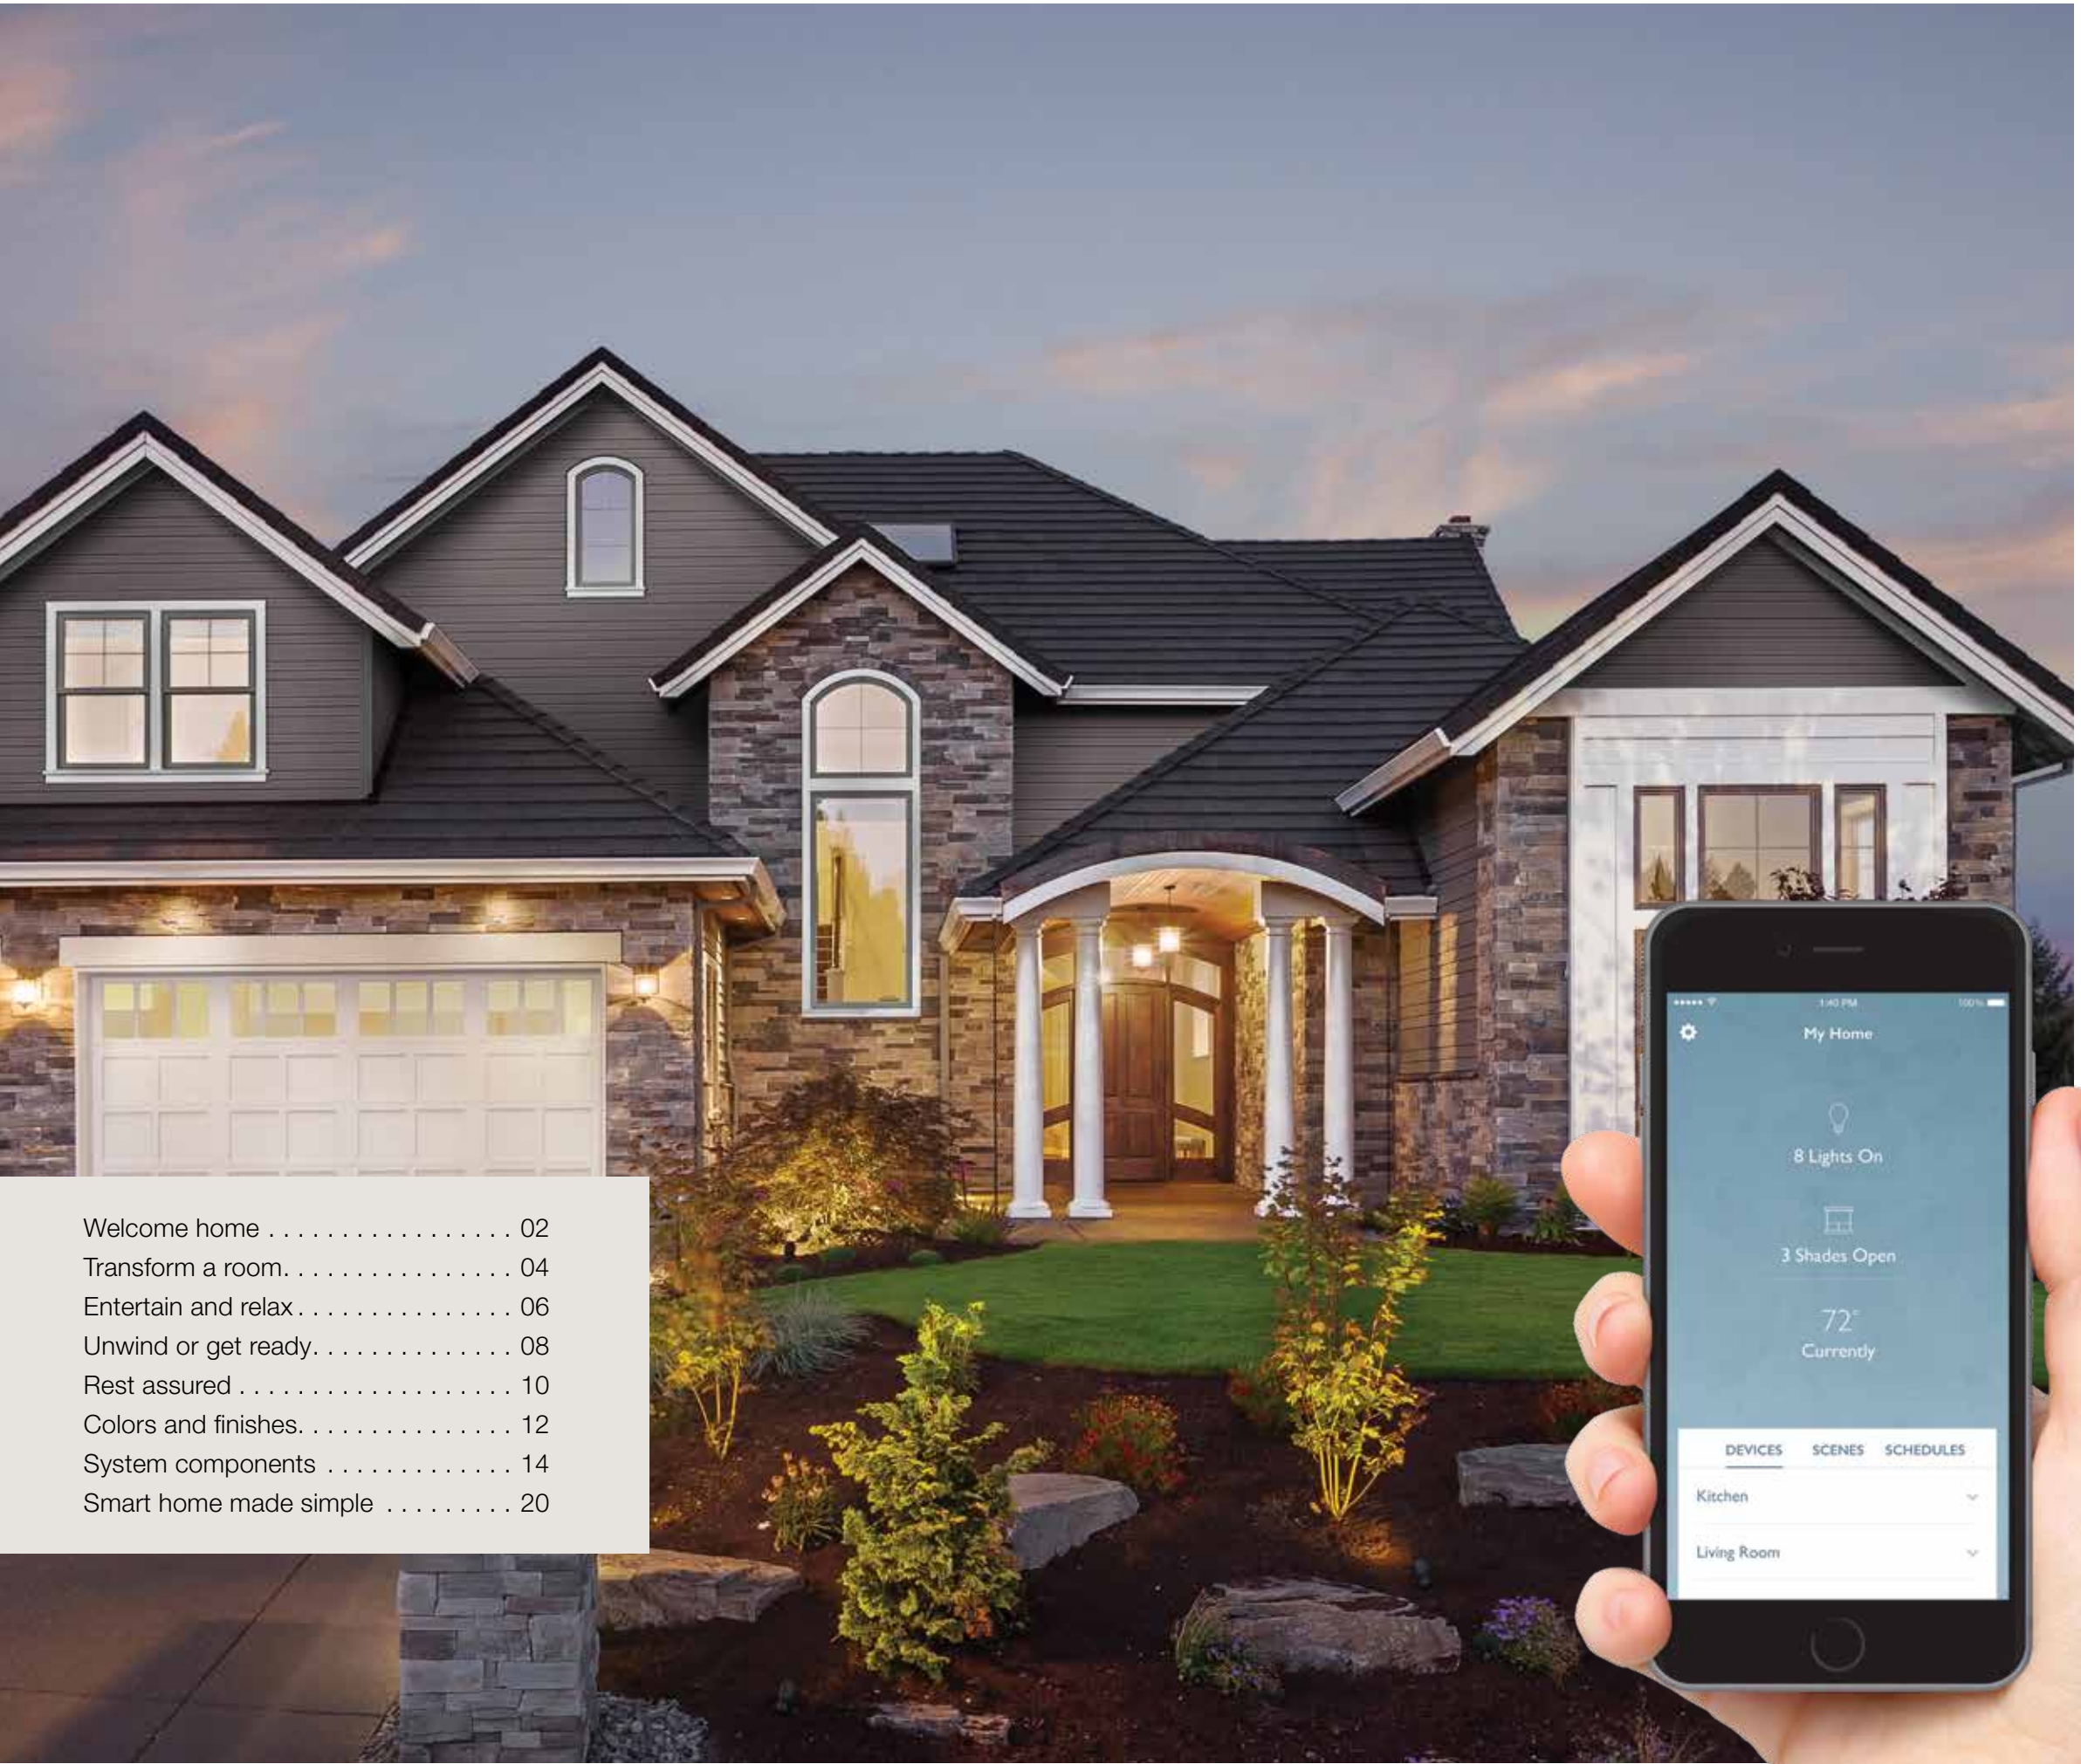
Welcome home . . . . . . . . . . . . . . . . . 02
Transform a room. . . . . . . . . . . . . . . . 04
Entertain and relax . . . . . . . . . . . . . . . 06
Unwind or get ready. . . . . . . . . . . . . . 08
Rest assured . . . . . . . . . . . . . . . . . . . 10
Colors and finishes. . . . . . . . . . . . . . . 12
System components . . . . . . . . . . . . . 14
Smart home made simple . . . . . . . . . 20

1:40 PM

100%

My Home

8 Lights On

3 Shades Open

72°

Currently

DEVICES SCENES SCHEDULES

Kitchen

Living Room